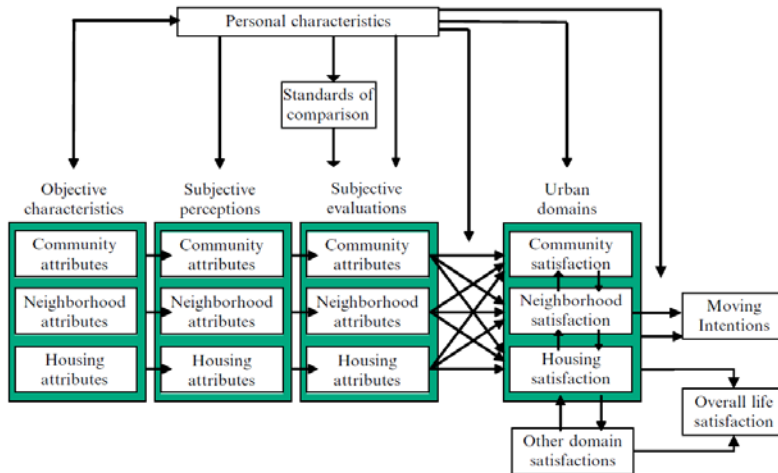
Personal characteristics

Standards of comparison

Objective characteristics

Subjective perceptions

Subjective evaluations

Urban domains

Community attributes

Neighborhood attributes

Housing attributes

Community attributes

Neighborhood attributes

Housing attributes

Community attributes

Neighborhood attributes

Housing attributes

Community satisfaction

Neighborhood satisfaction

Housing satisfaction

Moving Intentions

Overall life satisfaction

Other domain satisfactions